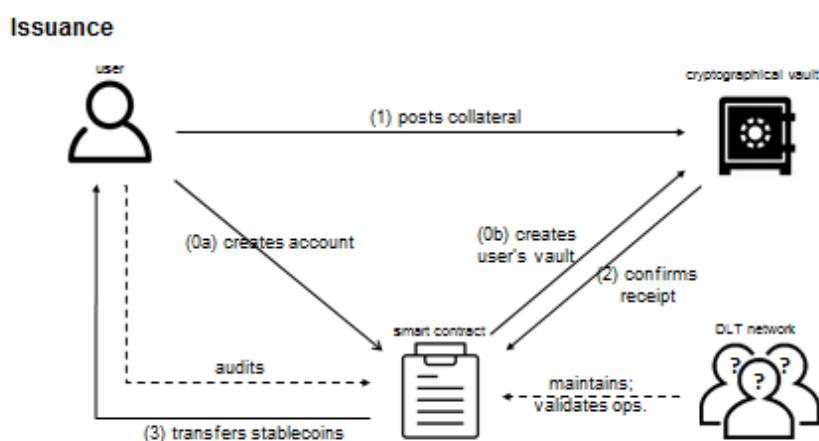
Issuance

user

cryptographical vault

(1) posts collateral

(0a) creates account

(0b) creates user's vault

(2) confirms receipt

smart contract

DLT network

audits

maintains; validates ops.

(3) transfers stablecoins